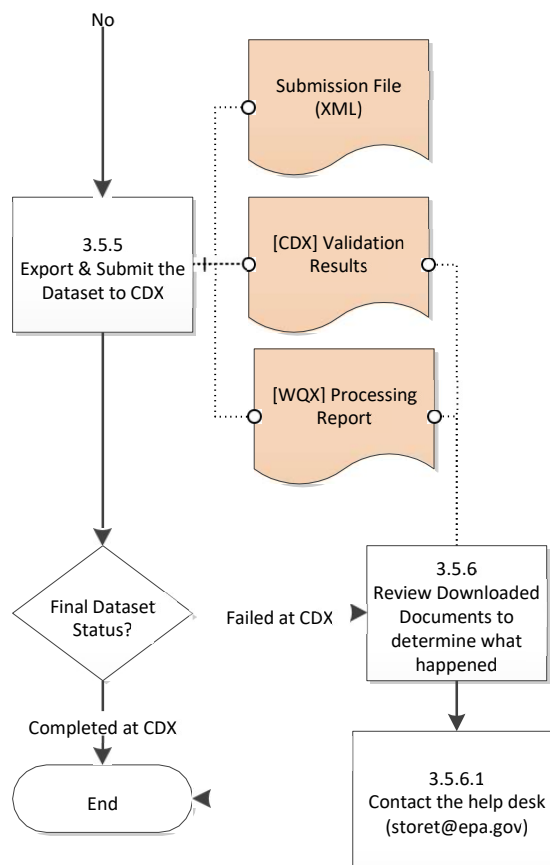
No

Submission File (XML)

3.5.5
Export & Submit the Dataset to CDX

[CDX] Validation Results

[WQX] Processing Report

Final Dataset Status?

Failed at CDX

3.5.6
Review Downloaded Documents to determine what happened

Completed at CDX

End

3.5.6.1
Contact the help desk (storet@epa.gov)